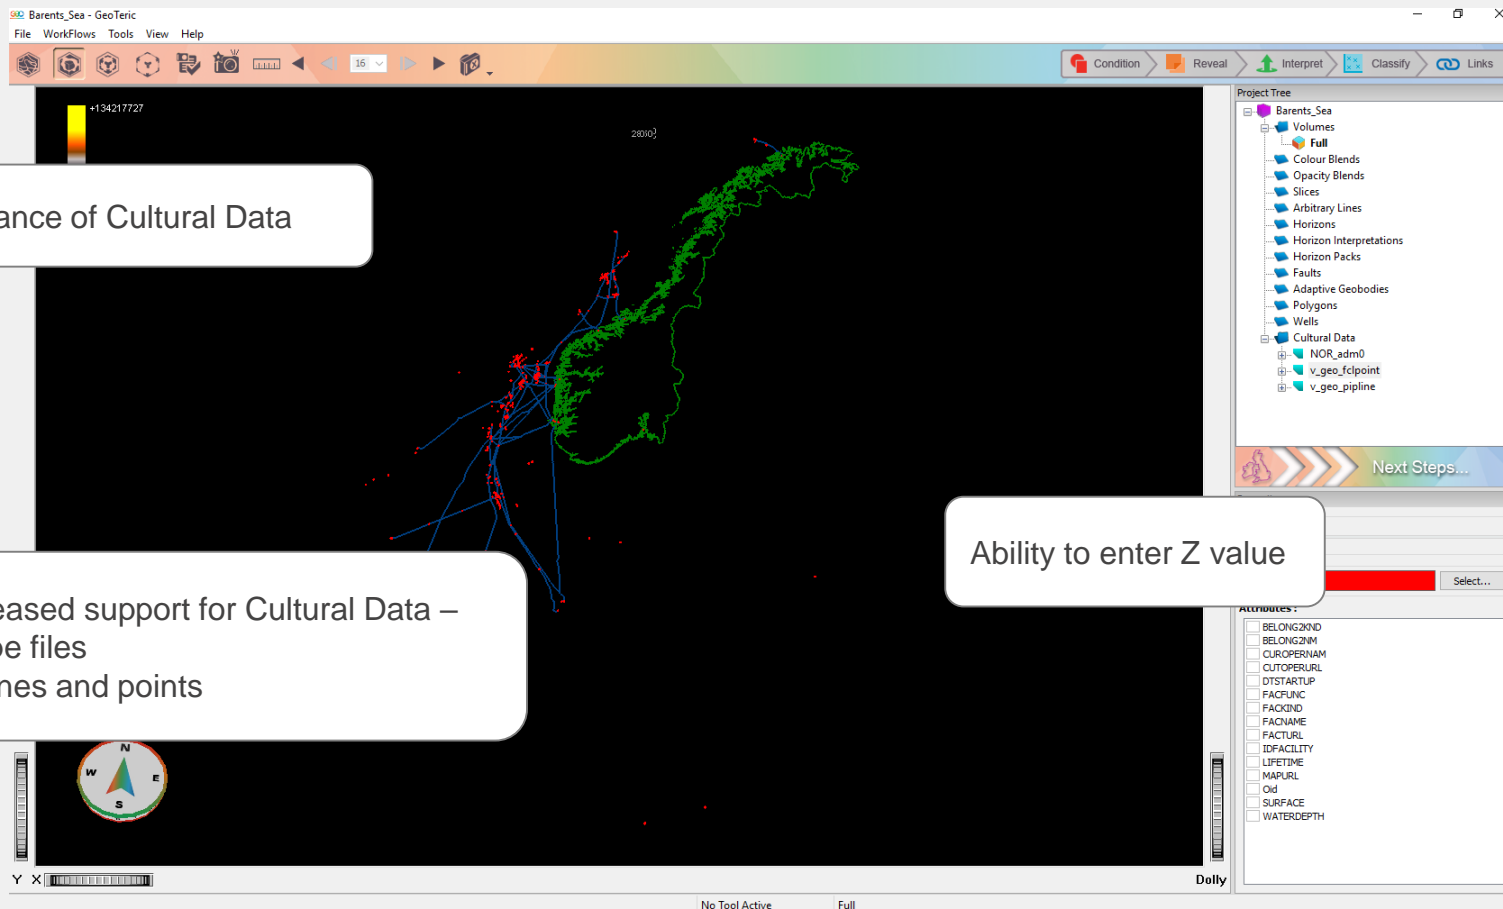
Barents_Sea - GeoTeric
File WorkFlows Tools View Help

16

Condition Reveal Interpret Classify Links

+134217727

28000

ance of Cultural Data

eased support for Cultural Data –
e files
nes and points

Ability to enter Z value

Project Tree
Barents_Sea
Volumes
Full
Colour Blends
Opacity Blends
Slices
Arbitrary Lines
Horizons
Horizon Interpretations
Horizon Packs
Faults
Adaptive Geobodies
Polygons
Wells
Cultural Data
NOR_adm0
v_geo_fclpoint
v_geo_pipline

Next Steps...

Select...

Attributes :
BELONG2KND
BELONG2NM
CUROPERNAM
CUTOPERURL
DTSTARTUP
FACFUNC
FACKIND
FACNAME
FACTURL
IDFACILITY
LIFETIME
MAPURL
Oid
SURFACE
WATERDEPTH

N
W
E
S

Y X

Dolly

No Tool Active
Full